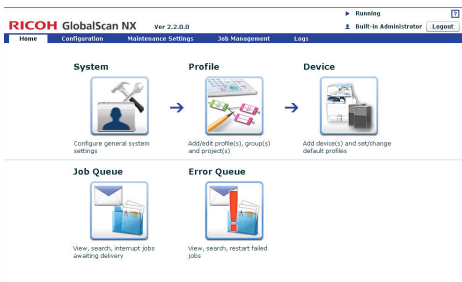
RICOH GlobalScan NX Ver 2.2.0.0

Running ?

Built-in Administrator Logout

Home Configuration Maintenance Settings Job Management Logs

System

Configure general system settings

Profile

Add/edit profile(s), group(s) and project(s)

Device

Add device(s) and set/change default profiles

Job Queue

View, search, interrupt jobs awaiting delivery

Error Queue

View, search, restart failed jobs